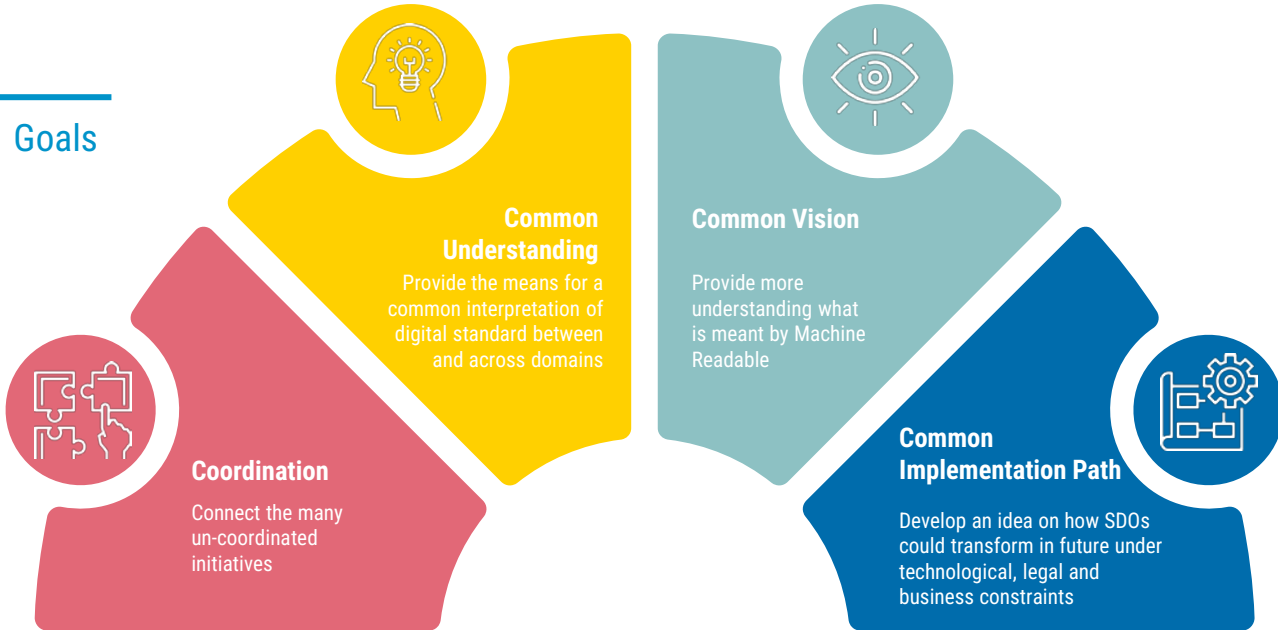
Goals

Coordination

Connect the many un-coordinated initiatives

Common Understanding

Provide the means for a common interpretation of digital standard between and across domains

Common Vision

Provide more understanding what is meant by Machine Readable

Common Implementation Path

Develop an idea on how SDOs could transform in future under technological, legal and business constraints